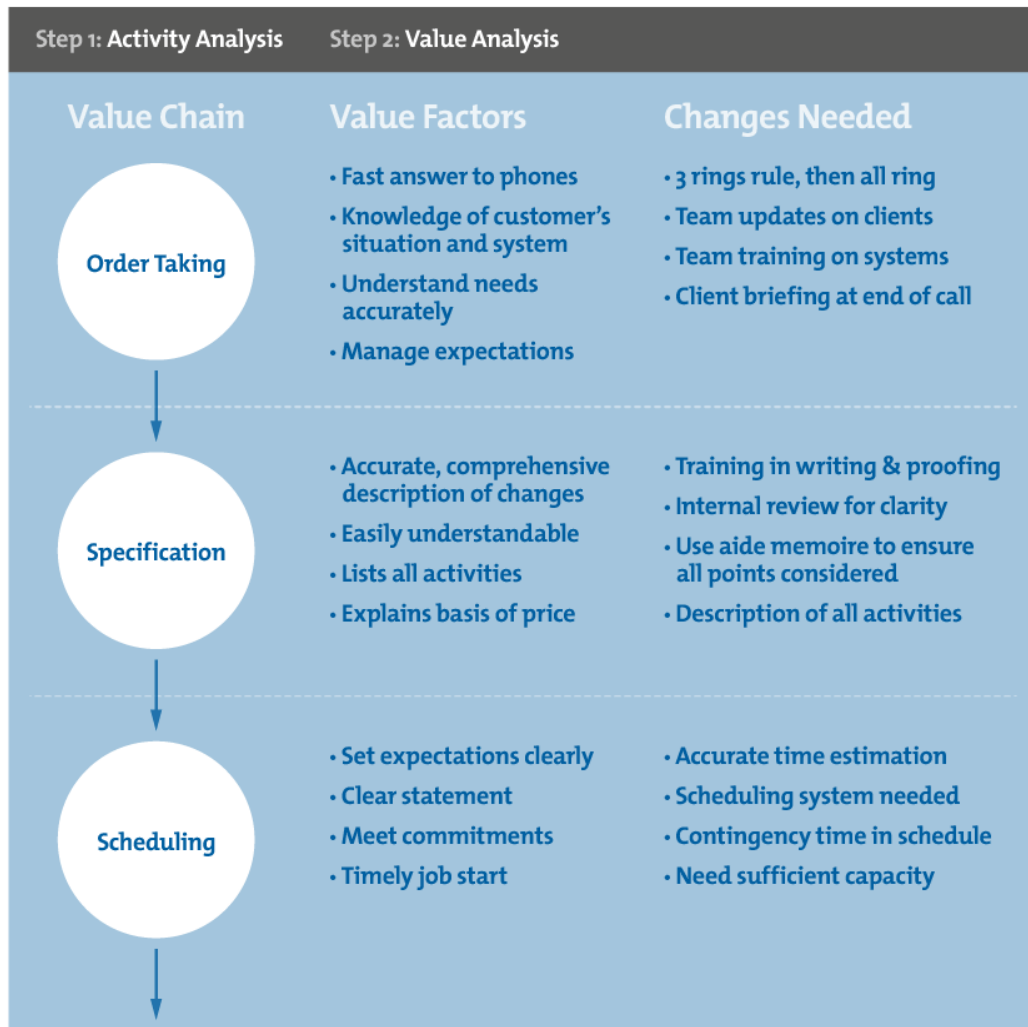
Step 1: Activity Analysis Step 2: Value Analysis

| Value Chain | Value Factors | Changes Needed |
|---|---|---|
| Order Taking | • Fast answer to phones<br>• Knowledge of customer's situation and system<br>• Understand needs accurately<br>• Manage expectations | • 3 rings rule, then all ring<br>• Team updates on clients<br>• Team training on systems<br>• Client briefing at end of call |
| Specification | • Accurate, comprehensive description of changes<br>• Easily understandable<br>• Lists all activities<br>• Explains basis of price | • Training in writing & proofing<br>• Internal review for clarity<br>• Use aide memoire to ensure all points considered<br>• Description of all activities |
| Scheduling | • Set expectations clearly<br>• Clear statement<br>• Meet commitments<br>• Timely job start | • Accurate time estimation<br>• Scheduling system needed<br>• Contingency time in schedule<br>• Need sufficient capacity |